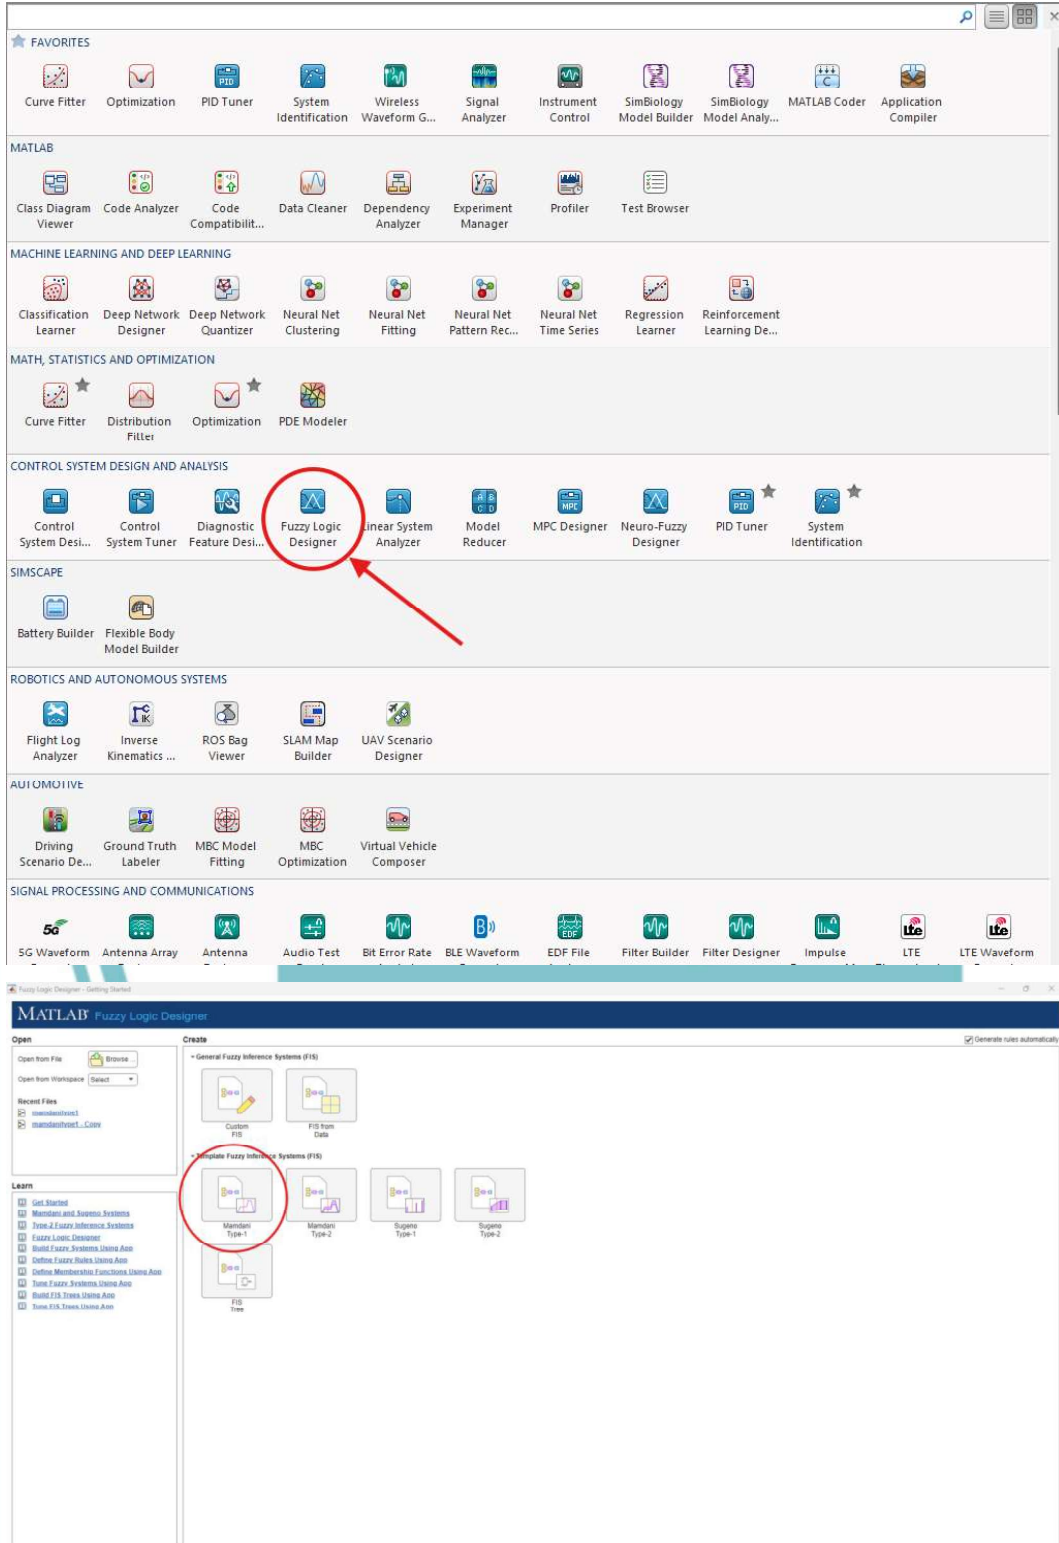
FAVORITES

Curve Fitter
Optimization
PID Tuner
System Identification
Wireless Waveform G...
Signal Analyzer
Instrument Control
SimBiology Model Builder
SimBiology Model Analy...
MATLAB Coder
Application Compiler

MATLAB

Class Diagram Viewer
Code Analyzer
Code Compatibilit...
Data Cleaner
Dependency Analyzer
Experiment Manager
Profiler
Test Browser

MACHINE LEARNING AND DEEP LEARNING

Classification Learner
Deep Network Designer
Deep Network Quantizer
Neural Net Clustering
Neural Net Fitting
Neural Net Pattern Rec...
Neural Net Time Series
Regression Learner
Reinforcement Learning De...

MATH, STATISTICS AND OPTIMIZATION

Curve Fitter
Distribution Fitter
Optimization
PDE Modeler

CONTROL SYSTEM DESIGN AND ANALYSIS

Control System Desi...
Control System Tuner
Diagnostic Feature Desi...
Fuzzy Logic Designer
Linear System Analyzer
Model Reducer
MPC Designer
Neuro-Fuzzy Designer
PID Tuner
System Identification

SIMSCAPE

Battery Builder
Flexible Body Model Builder

ROBOTICS AND AUTONOMOUS SYSTEMS

Flight Log Analyzer
Inverse Kinematics ...
ROS Bag Viewer
SLAM Map Builder
UAV Scenario Designer

AUTOMOTIVE

Driving Scenario De...
Ground Truth Labeler
MBC Model Fitting
MBC Optimization
Virtual Vehicle Composer

SIGNAL PROCESSING AND COMMUNICATIONS

5G Waveform
Antenna Array
Antenna
Audio Test
Bit Error Rate
BLE Waveform
EDF File
Filter Builder
Filter Designer
Impulse
LTE
LTE Waveform

Fuzzy Logic Designer - Getting Started

MATLAB Fuzzy Logic Designer

Open
Open from File Browse
Open from Workspace Select
Recent Files
mamdanitype1
mamdanitype1 - Copy

Create
Generate rules automatically
General Fuzzy Inference Systems (FIS)
Custom FIS
FIS from Data
Template Fuzzy Inference Systems (FIS)
Mamdani Type-1
Mamdani Type-2
Sugeno Type-1
Sugeno Type-2
FIS Tree

Learn
Get Started
Mamdani and Sugeno Systems
Type-2 Fuzzy Inference Systems
Fuzzy Logic Designer
Build Fuzzy Systems Using App
Define Fuzzy Rules Using App
Define Membership Functions Using App
Tune Fuzzy Systems Using App
Build FIS Trees Using App
Tune FIS Trees Using App